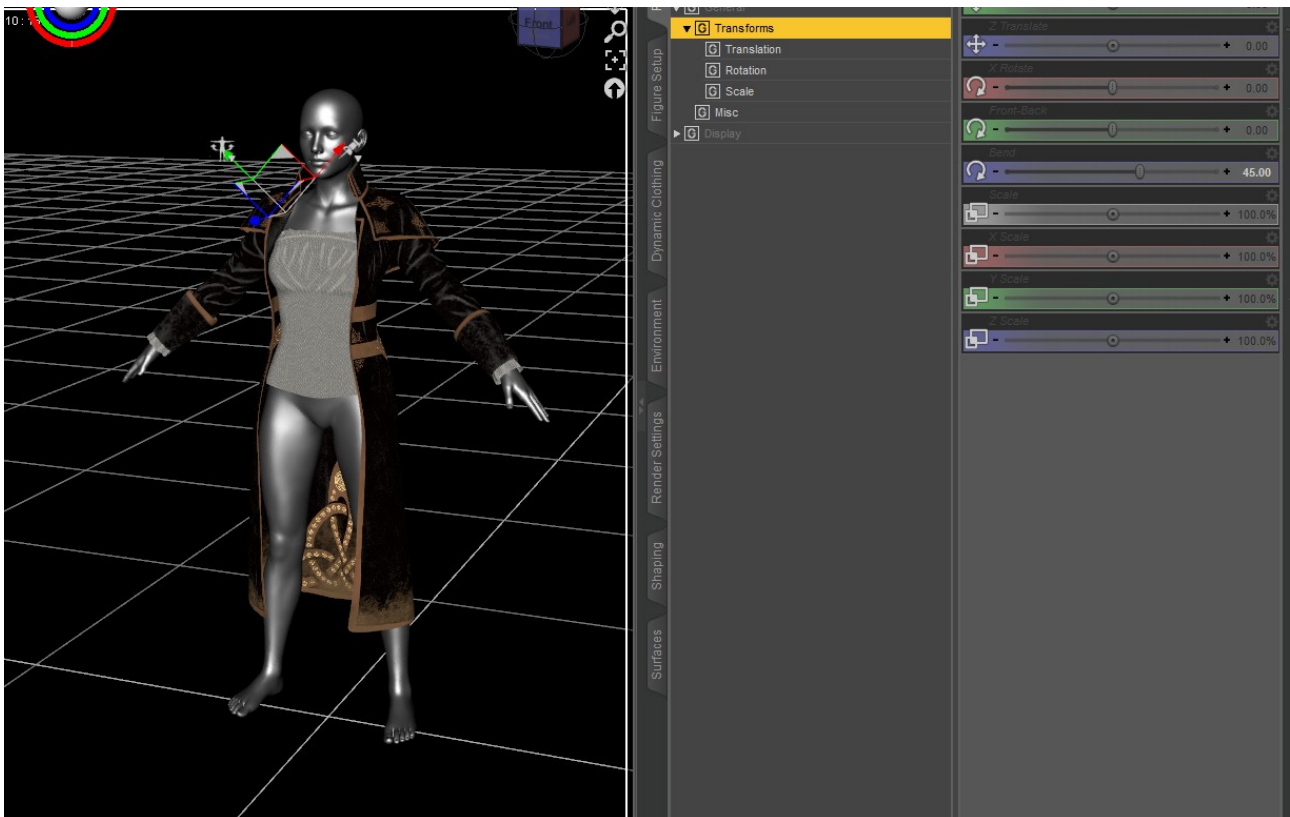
10 : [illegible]

Front

Figure Setup
Dynamic Clothing
Environment
Render Settings
Shaping
Surfaces

General
Transforms
Translation
Rotation
Scale
Misc
Display

Z Translate
0.00
X Rotate
0.00
Front-Back
0.00
Bend
45.00
Scale
100.0%
X Scale
100.0%
Y Scale
100.0%
Z Scale
100.0%